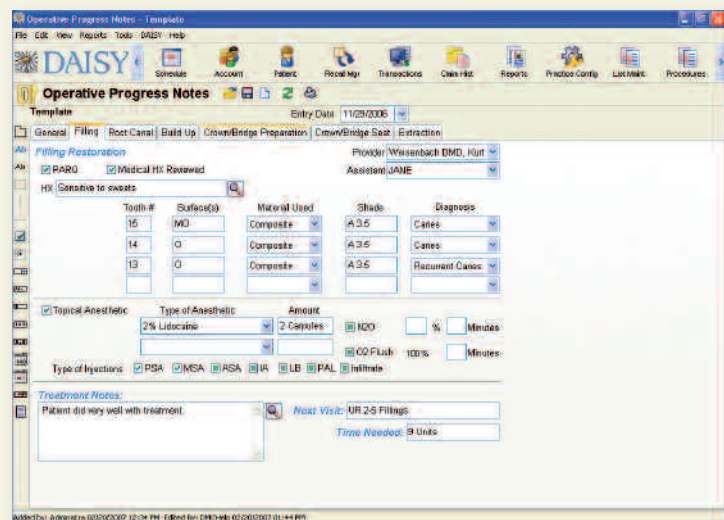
Operative Progress Notes - Template

File Edit View Reports Tools DAISY Help

DAISY

Schedule Account Patient Recall Mgr Transactions Claim Hist Reports Practice Config List Maint Procedures

Operative Progress Notes

Template

Entry Date 11/29/2006

General Filling Root Canal Build Up Crown/Bridge Preparation Crown/Bridge Seat Extraction

Filling Restoration

PARQ Medical HX Reviewed

Provider Weisenbach DMD, Kurt

Assistant JANE

HX Sensitive to sweets

| Tooth # | Surface(s) | Material Used | Shade | Diagnosis |
|---|---|---|---|---|
| 15 | MO | Composite | A3.5 | Caries |
| 14 | O | Composite | A3.5 | Caries |
| 13 | O | Composite | A3.5 | Recurrent Caries |
| | | | | |

Topical Anesthetic

Type of Anesthetic

Amount

2% Lidocaine

2 Carpules

N2O % Minutes

O2 Flush 100% Minutes

Type of Injections PSA MSA ASA IA LB PAL Infiltrate

Treatment Notes:

Patient did very well with treatment.

Next Visit: UR 2-5 Fillings

Time Needed: 9 Units

Added by: Administrator 02/20/2007 12:34 PM Edited by: DMD-Help 02/20/2007 01:44 PM